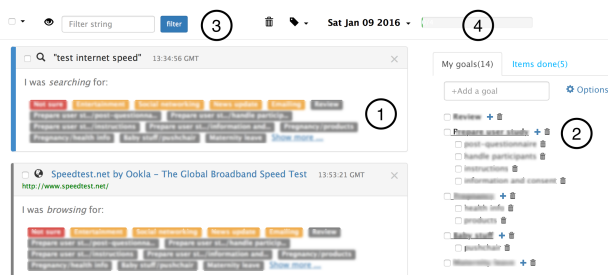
Filter string filter ③ Sat Jan 09 2016 ④

"test internet speed" 13:34:56 GMT
I was searching for:
Not sure Entertainment Social networking News update Emailing Review Prepare user st.../post-questionnaire Prepare user st.../handle partici... Prepare user st.../instructions Prepare user st.../information and... Pregnancy/products Pregnancy/health info Baby stuff/pushchair Maternity leave Show more...
①

Speedtest.net by Ookla – The Global Broadband Speed Test 13:53:21 GMT
http://www.speedtest.net/
I was browsing for:
Not sure Entertainment Social networking News update Emailing Review Prepare user st.../post-questionnaire Prepare user st.../handle partici... Prepare user st.../instructions Prepare user st.../information and... Pregnancy/products Pregnancy/health info Baby stuff/pushchair Maternity leave Show more...

My goals(14) Items done(5)
+Add a goal Options
Review
Prepare user study ②
post-questionnaire
handle participants
instructions
information and consent
Pregnancy
health info
products
Baby stuff
pushchair
Maternity leave